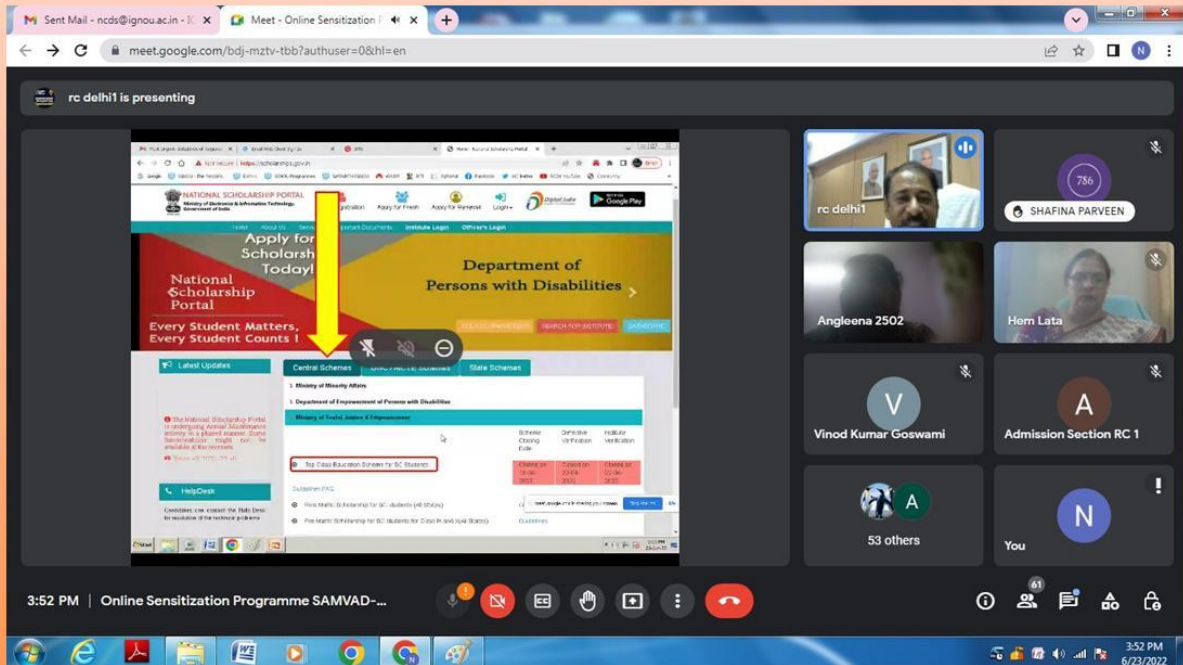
Sent Mail - ncds@ignou.ac.in - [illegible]
Meet - Online Sensitization P
meet.google.com/bdj-mztv-tbb?authuser=0&hl=en

rc delhi1 is presenting

NATIONAL SCHOLARSHIP PORTAL
Ministry of Electronics & Information Technology, Government of India
Apply for Fresh
Apply for Renewal
Login
Google Play

Apply for Scholarship Today!
National Scholarship Portal
Every Student Matters, Every Student Counts !
Department of Persons with Disabilities

Latest Updates
Central Schemes
State Schemes
Ministry of Minority Affairs
Department of Empowerment of Persons with Disabilities
Ministry of Social Justice & Empowerment
Scheme Closing Date
Defective Verification
Institute Verification
Top Class Education Scheme for SC Students
HelpDesk
Post Matric Scholarship for SC students
Pre Matric Scholarship for SC Students
Guidelines

rc delhi1
786
SHAFINA PARVEEN
Angleena 2502
Hem Lata
V
Vinod Kumar Goswami
A
Admission Section RC 1
A
53 others
N
You

3:52 PM | Online Sensitization Programme SAMVAD-...
61

3:52 PM
6/23/2022